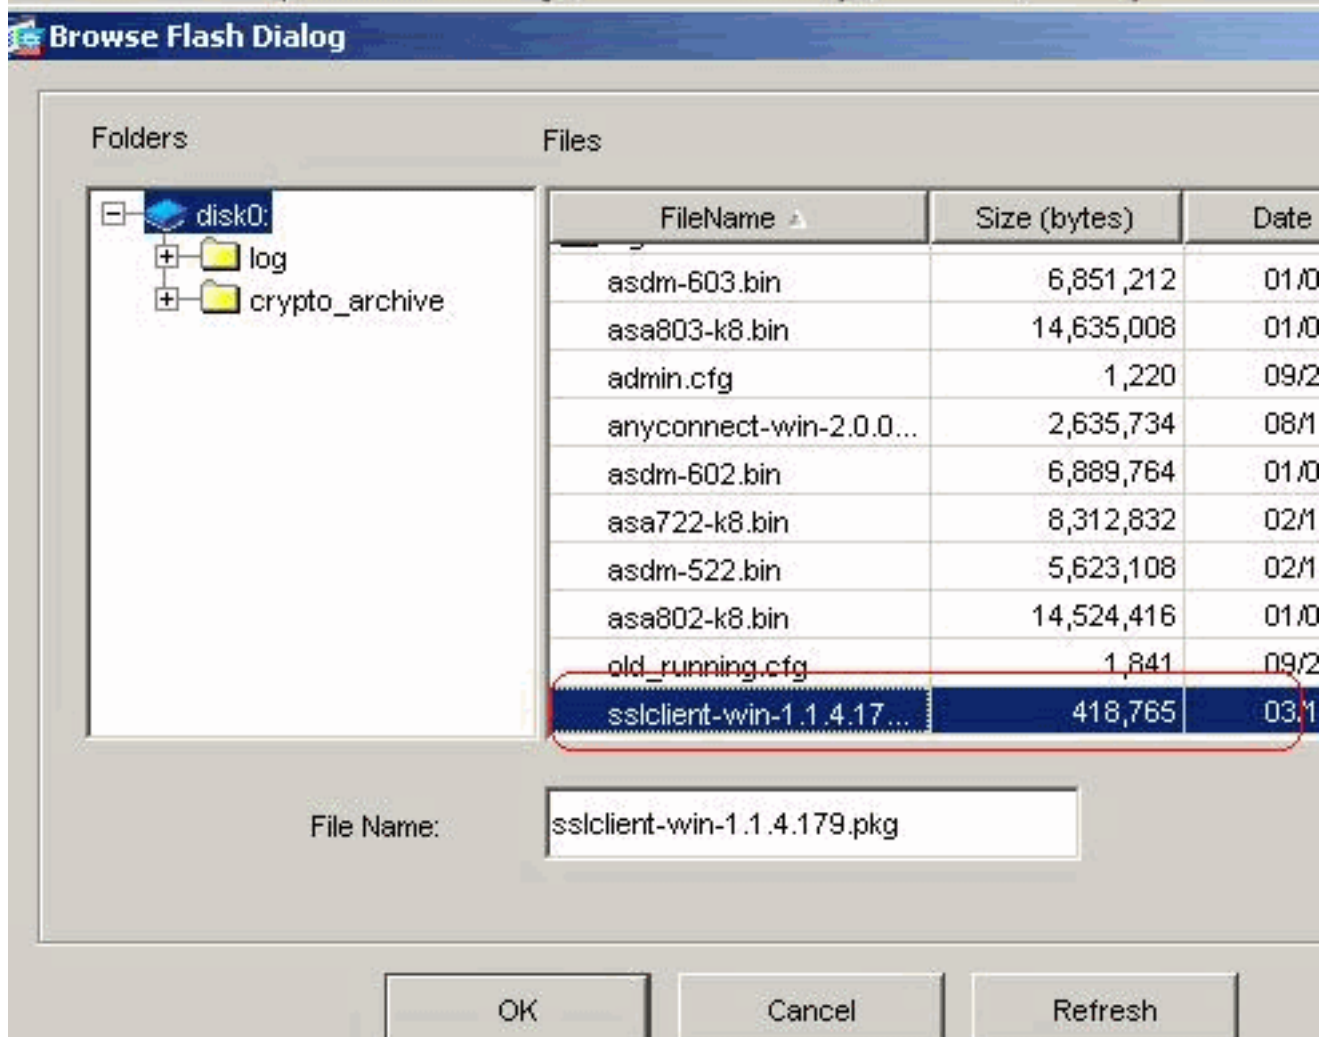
Browse Flash Dialog

Folders

disk0:
log
crypto_archive

Files

| FileName | Size (bytes) | Date |
|---|---|---|
| asdm-603.bin | 6,851,212 | 01/0 |
| asa803-k8.bin | 14,635,008 | 01/0 |
| admin.cfg | 1,220 | 09/2 |
| anyconnect-win-2.0.0... | 2,635,734 | 08/1 |
| asdm-602.bin | 6,889,764 | 01/0 |
| asa722-k8.bin | 8,312,832 | 02/1 |
| asdm-522.bin | 5,623,108 | 02/1 |
| asa802-k8.bin | 14,524,416 | 01/0 |
| old_running.cfg | 1,841 | 09/2 |
| sslclient-win-1.1.4.17... | 418,765 | 03/1 |

File Name: sslclient-win-1.1.4.179.pkg

OK Cancel Refresh